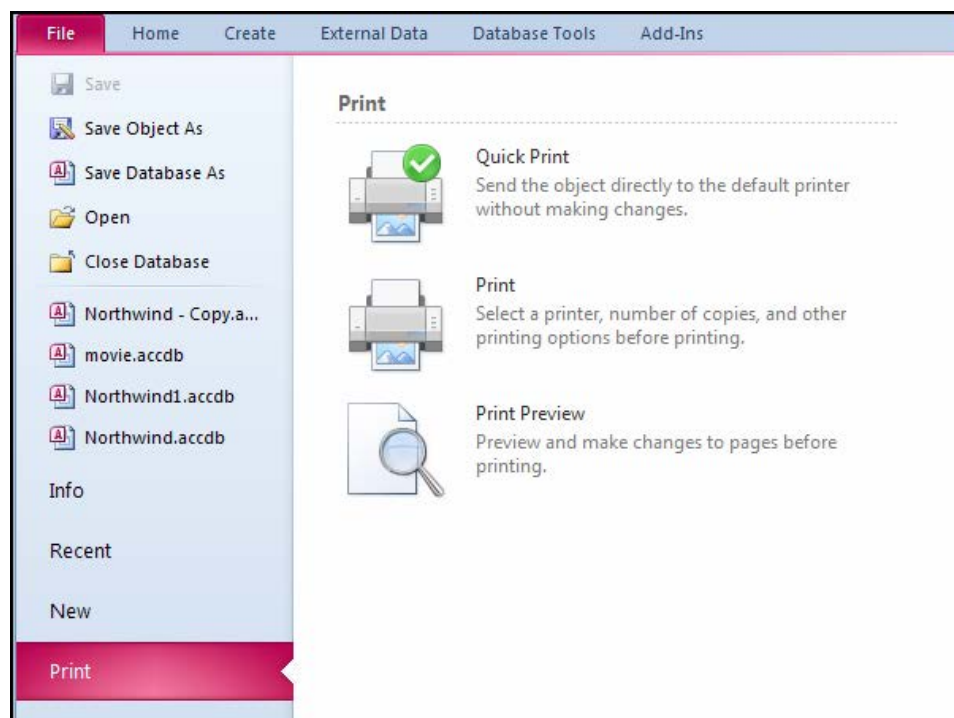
File Home Create External Data Database Tools Add-Ins

Save
Save Object As
Save Database As
Open
Close Database
Northwind - Copy.a...
movie.accdb
Northwind1.accdb
Northwind.accdb
Info
Recent
New
Print

Print

Quick Print
Send the object directly to the default printer without making changes.

Print
Select a printer, number of copies, and other printing options before printing.

Print Preview
Preview and make changes to pages before printing.